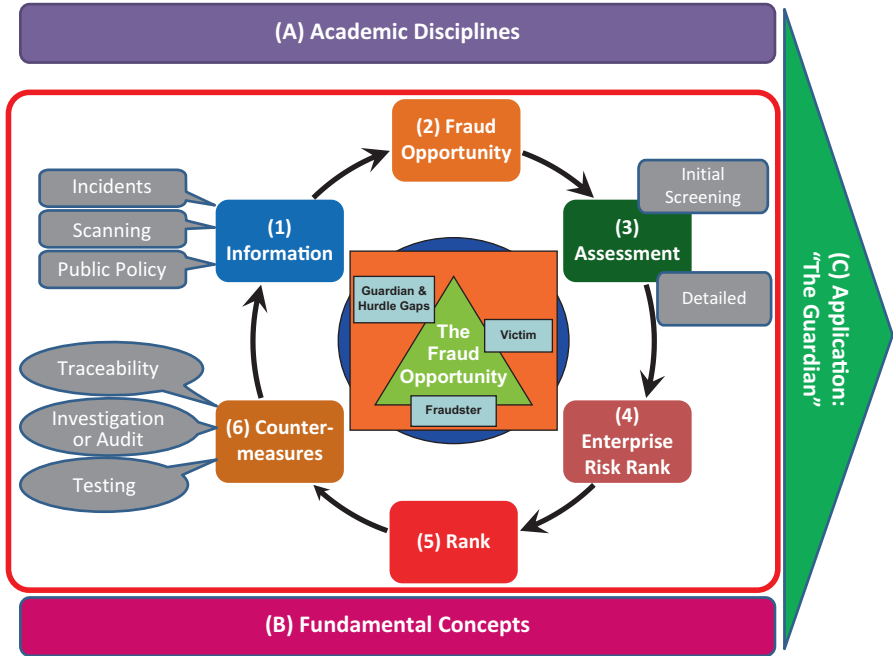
(A) Academic Disciplines

(2) Fraud Opportunity

Initial Screening

(3) Assessment

Detailed

(4) Enterprise Risk Rank

(5) Rank

(6) Countermeasures

Traceability

Investigation or Audit

Testing

(1) Information

Incidents

Scanning

Public Policy

Guardian & Hurdle Gaps

The Fraud Opportunity

Victim

Fraudster

(C) Application: "The Guardian"

(B) Fundamental Concepts